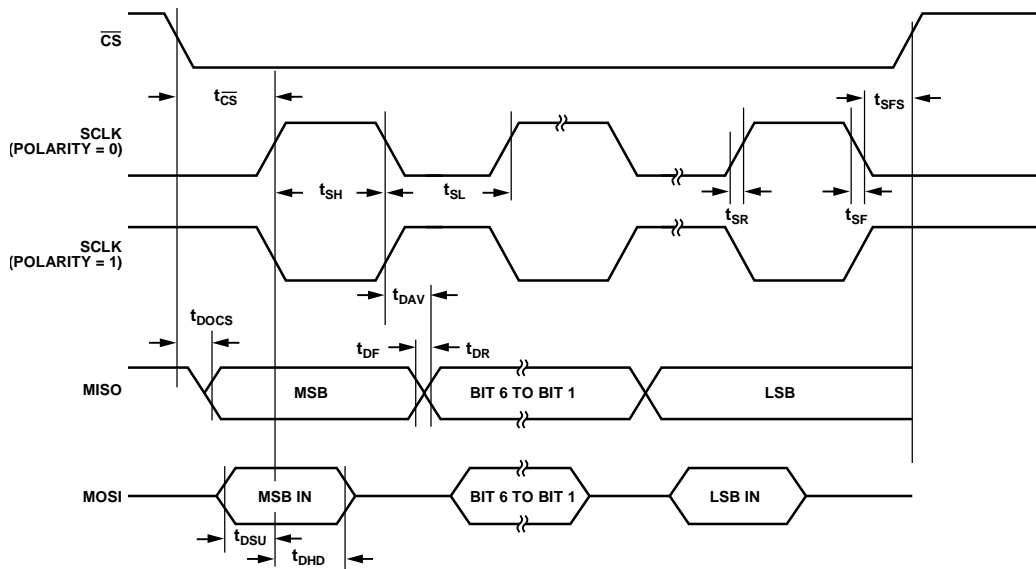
$\overline{CS}$

$t_{\overline{CS}}$

$t_{SFS}$

SCLK (POLARITY = 0)

$t_{SH}$

$t_{SL}$

$t_{SR}$

$t_{SF}$

SCLK (POLARITY = 1)

$t_{DAV}$

$t_{DOCS}$

$t_{DF}$

$t_{DR}$

MISO

MSB

BIT 6 TO BIT 1

LSB

MOSI

MSB IN

BIT 6 TO BIT 1

LSB IN

$t_{DSU}$

$t_{DHD}$